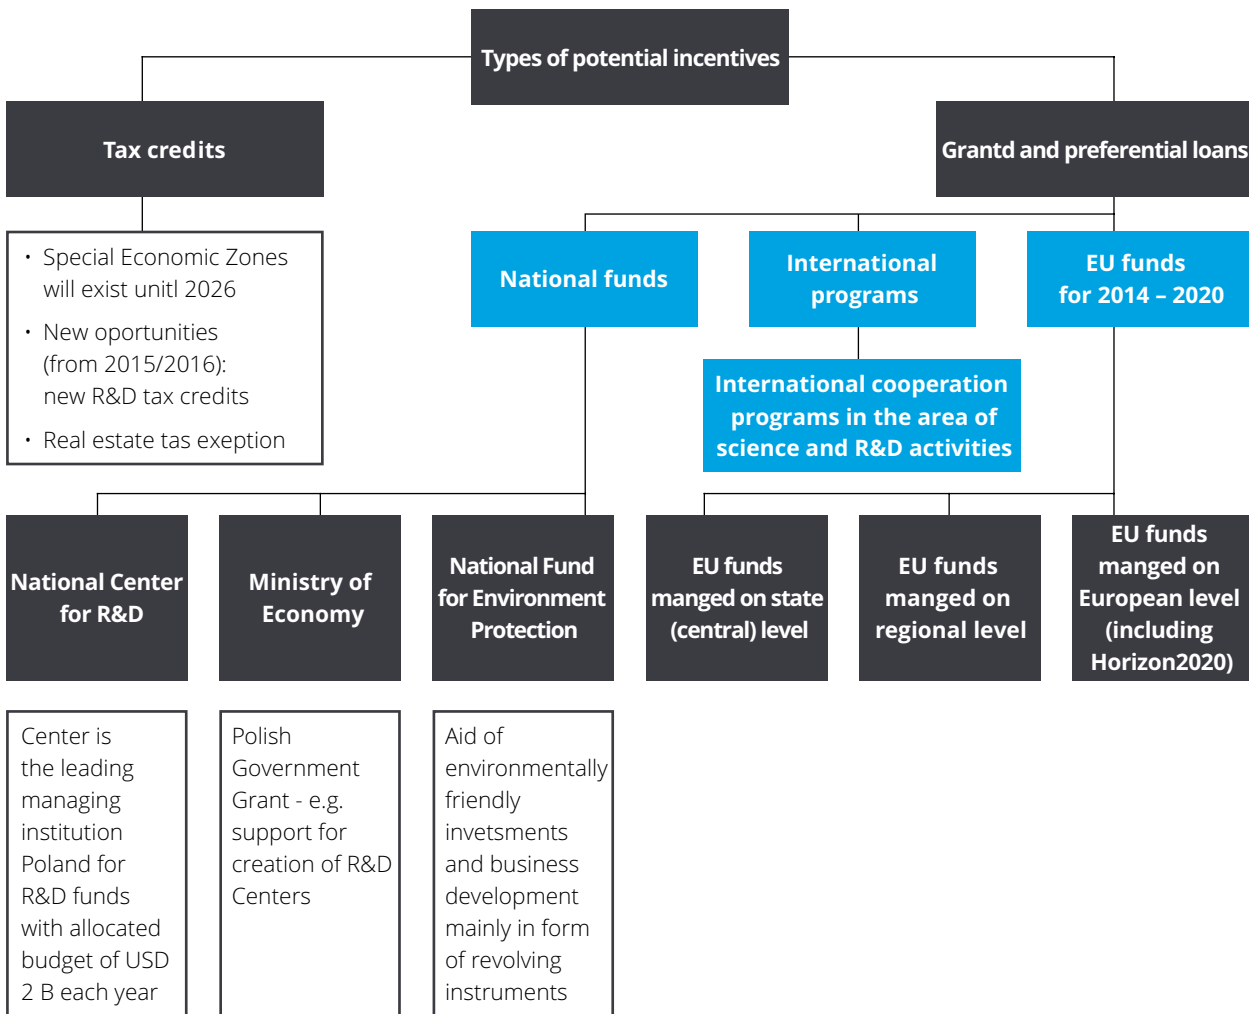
Types of potential incentives

Tax credits

Grantd and preferential loans

• Special Economic Zones will exist unitl 2026
• New oportunities (from 2015/2016): new R&D tax credits
• Real estate tas exeption

National funds

International programs

EU funds for 2014 – 2020

International cooperation programs in the area of science and R&D activities

National Center for R&D

Ministry of Economy

National Fund for Environment Protection

EU funds manged on state (central) level

EU funds manged on regional level

EU funds manged on European level (including Horizon2020)

Center is the leading managing institution Poland for R&D funds with allocated budget of USD 2 B each year

Polish Government Grant - e.g. support for creation of R&D Centers

Aid of environmentally friendly invetsments and business development mainly in form of revolving instruments